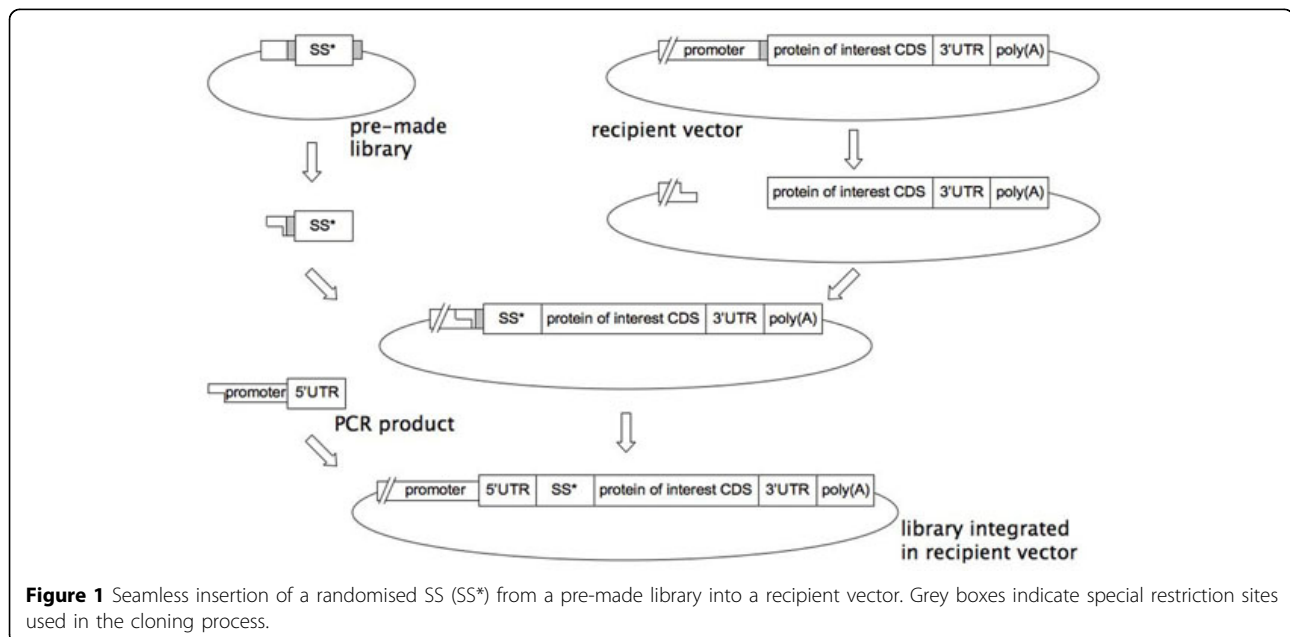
SS*

pre-made library

promoter | protein of interest CDS | 3'UTR | poly(A)

recipient vector

protein of interest CDS | 3'UTR | poly(A)

SS*

SS* | protein of interest CDS | 3'UTR | poly(A)

promoter | 5'UTR

PCR product

promoter | 5'UTR | SS* | protein of interest CDS | 3'UTR | poly(A)

library integrated in recipient vector

**Figure 1** Seamless insertion of a randomised SS (SS*) from a pre-made library into a recipient vector. Grey boxes indicate special restriction sites used in the cloning process.